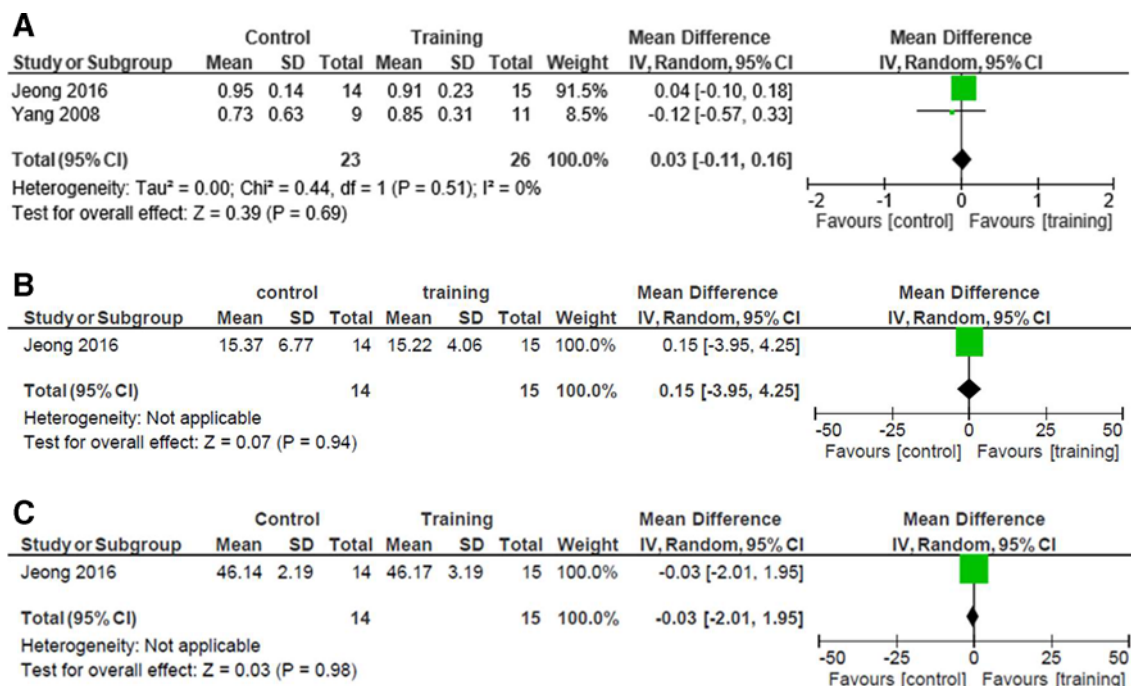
A

| Study or Subgroup | Control Mean | Control SD | Control Total | Training Mean | Training SD | Training Total | Weight | Mean Difference IV, Random, 95% CI |
|---|---|---|---|---|---|---|---|---|
| Jeong 2016 | 0.95 | 0.14 | 14 | 0.91 | 0.23 | 15 | 91.5% | 0.04 [-0.10, 0.18] |
| Yang 2008 | 0.73 | 0.63 | 9 | 0.85 | 0.31 | 11 | 8.5% | -0.12 [-0.57, 0.33] |
| Total (95% CI) | | | 23 | | | 26 | 100.0% | 0.03 [-0.11, 0.16] |

Heterogeneity: Tau² = 0.00; Chi² = 0.44, df = 1 (P = 0.51); I² = 0%
Test for overall effect: Z = 0.39 (P = 0.69)

Mean Difference
IV, Random, 95% CI
-2 -1 0 1 2
Favours [control] Favours [training]

B

| Study or Subgroup | control Mean | control SD | control Total | training Mean | training SD | training Total | Weight | Mean Difference IV, Random, 95% CI |
|---|---|---|---|---|---|---|---|---|
| Jeong 2016 | 15.37 | 6.77 | 14 | 15.22 | 4.06 | 15 | 100.0% | 0.15 [-3.95, 4.25] |
| Total (95% CI) | | | 14 | | | 15 | 100.0% | 0.15 [-3.95, 4.25] |

Heterogeneity: Not applicable
Test for overall effect: Z = 0.07 (P = 0.94)

Mean Difference
IV, Random, 95% CI
-50 -25 0 25 50
Favours [control] Favours [training]

C

| Study or Subgroup | Control Mean | Control SD | Control Total | Training Mean | Training SD | Training Total | Weight | Mean Difference IV, Random, 95% CI |
|---|---|---|---|---|---|---|---|---|
| Jeong 2016 | 46.14 | 2.19 | 14 | 46.17 | 3.19 | 15 | 100.0% | -0.03 [-2.01, 1.95] |
| Total (95% CI) | | | 14 | | | 15 | 100.0% | -0.03 [-2.01, 1.95] |

Heterogeneity: Not applicable
Test for overall effect: Z = 0.03 (P = 0.98)

Mean Difference
IV, Random, 95% CI
-50 -25 0 25 50
Favours [control] Favours [training]